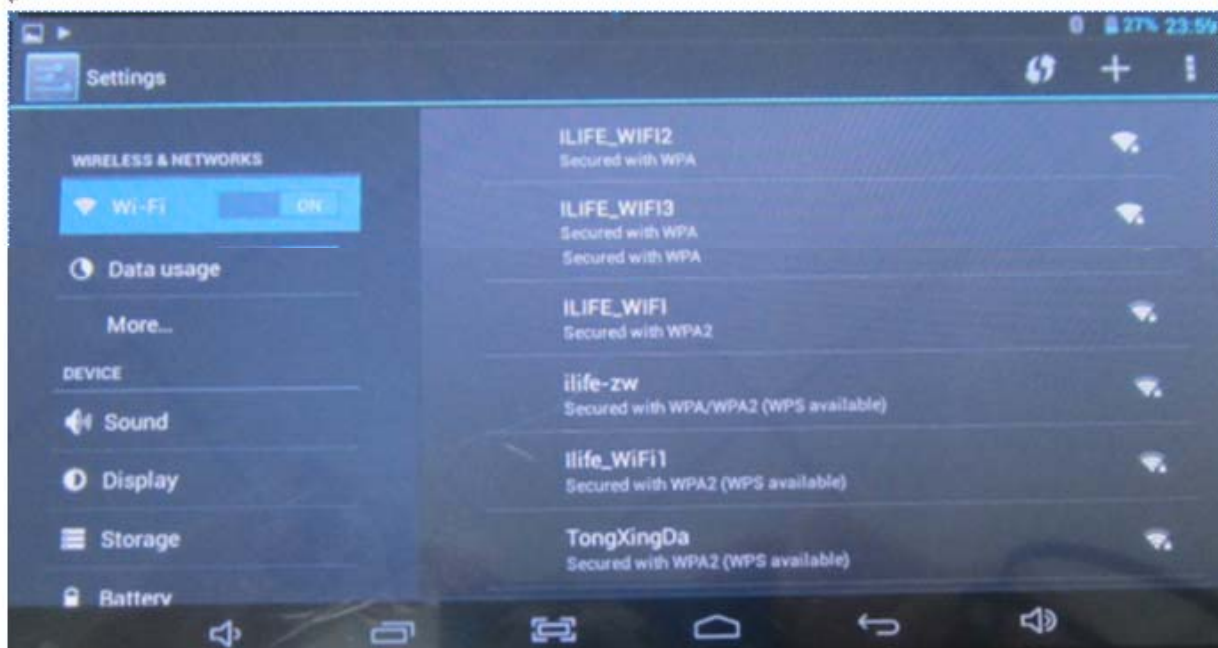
27% 23:59

Settings

WIRELESS & NETWORKS

Wi-Fi ON

Data usage

More...

DEVICE

Sound

Display

Storage

Battery

ILIFE_WIFI2
Secured with WPA

ILIFE_WIFI3
Secured with WPA
Secured with WPA

ILIFE_WIFI
Secured with WPA2

ilife-zw
Secured with WPA/WPA2 (WPS available)

Ilife_WiFi1
Secured with WPA2 (WPS available)

TongXingDa
Secured with WPA2 (WPS available)